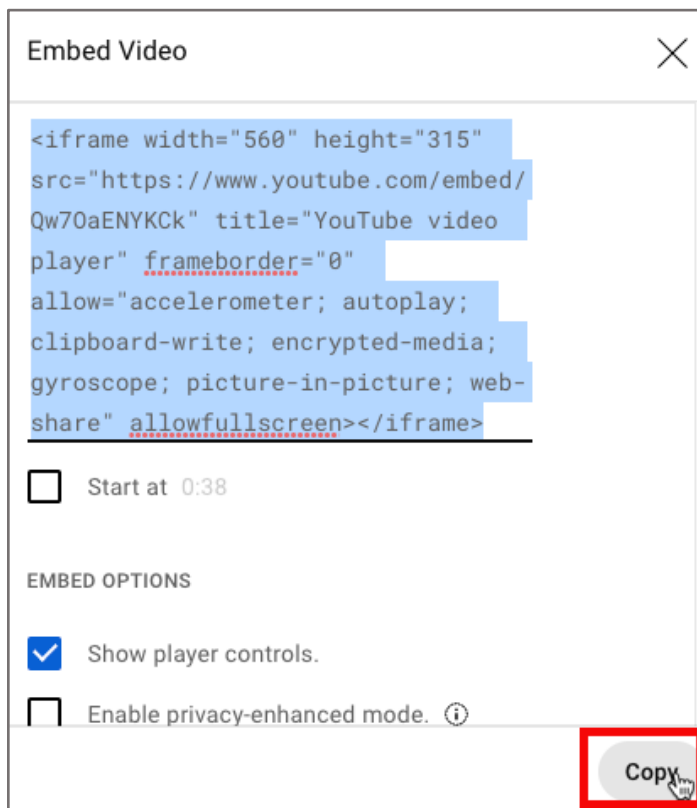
Embed Video

<iframe width="560" height="315" src="https://www.youtube.com/embed/Qw7OaENYKCk" title="YouTube video player" frameborder="0" allow="accelerometer; autoplay; clipboard-write; encrypted-media; gyroscope; picture-in-picture; web-share" allowfullscreen></iframe>

Start at 0:38

EMBED OPTIONS

Show player controls.

Enable privacy-enhanced mode.

Copy